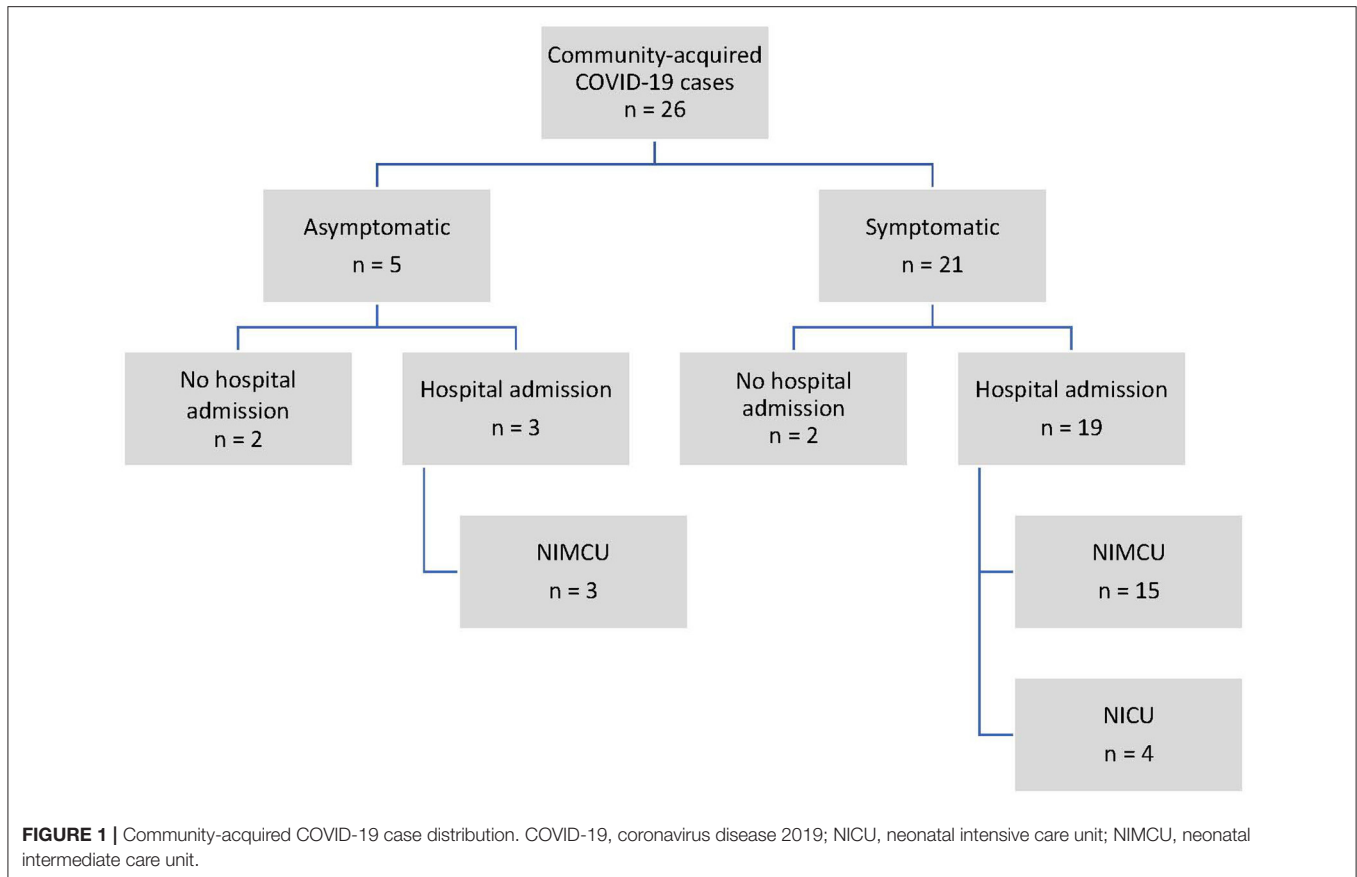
Community-acquired COVID-19 cases
n = 26

Asymptomatic
n = 5

Symptomatic
n = 21

No hospital admission
n = 2

Hospital admission
n = 3

No hospital admission
n = 2

Hospital admission
n = 19

NIMCU
n = 3

NIMCU
n = 15

NICU
n = 4

**FIGURE 1 |** Community-acquired COVID-19 case distribution. COVID-19, coronavirus disease 2019; NICU, neonatal intensive care unit; NIMCU, neonatal intermediate care unit.